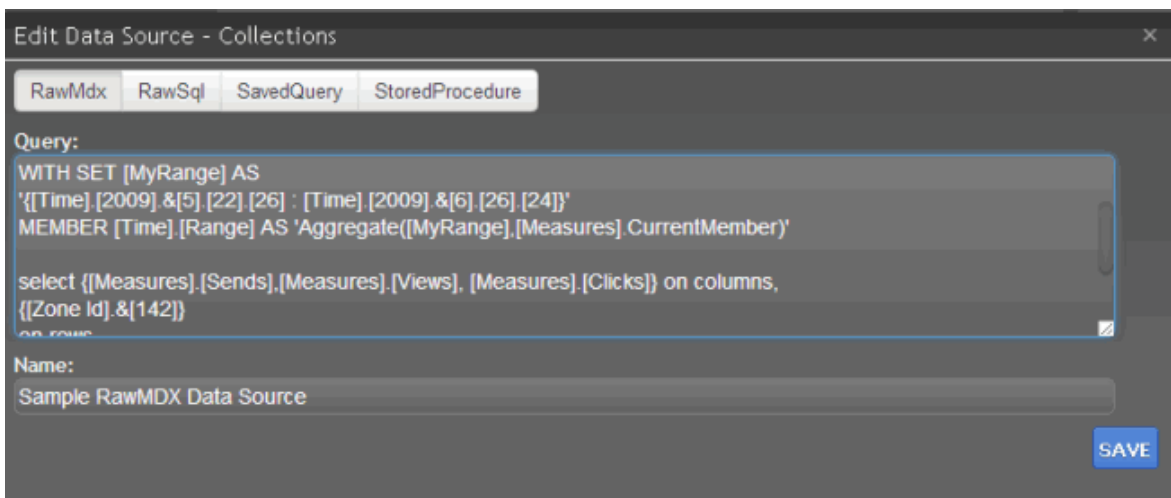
Edit Data Source - Collections

×

RawMdx RawSql SavedQuery StoredProcedure

Query:

WITH SET [MyRange] AS
'{[Time].[2009].&[5].[22].[26] : [Time].[2009].&[6].[26].[24]}'
MEMBER [Time].[Range] AS 'Aggregate([MyRange],[Measures].CurrentMember)'

select {[Measures].[Sends],[Measures].[Views], [Measures].[Clicks]} on columns,
{[Zone Id].&[142]}
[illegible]

Name:

Sample RawMDX Data Source

SAVE